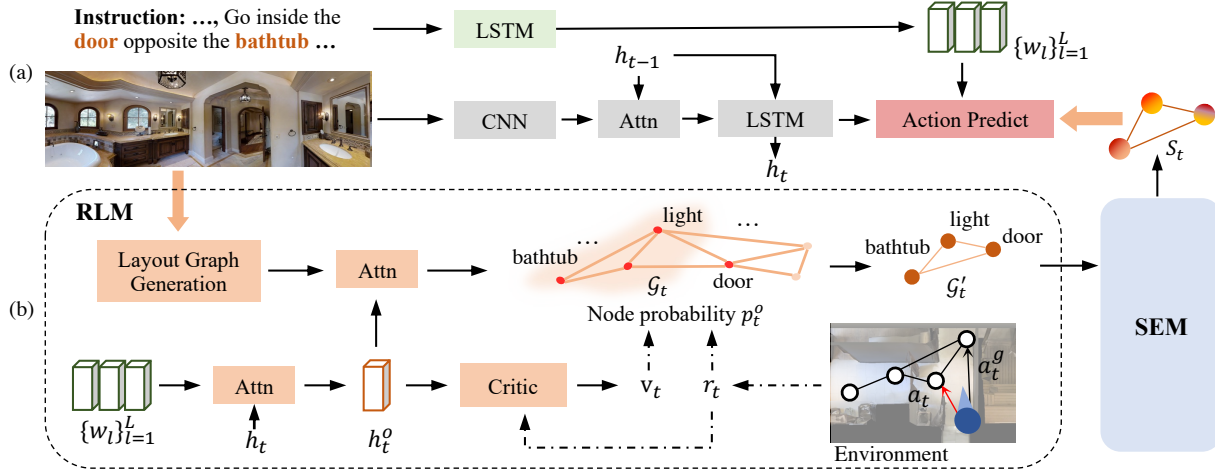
Instruction: ..., Go inside the door opposite the bathtub ...

LSTM

$\{w_l\}_{l=1}^{L}$

(a)

$h_{t-1}$

CNN

Attn

LSTM

Action Predict

$h_t$

$S_t$

RLM

Layout Graph Generation

Attn

bathtub

...

light

...

door

$\mathcal{G}_t$

bathtub

light

door

$\mathcal{G}_t'$

SEM

(b)

Node probability $p_t^o$

$\{w_l\}_{l=1}^{L}$

Attn

$h_t$

$h_t^o$

Critic

$v_t$

$r_t$

$a_t^g$

$a_t$

Environment